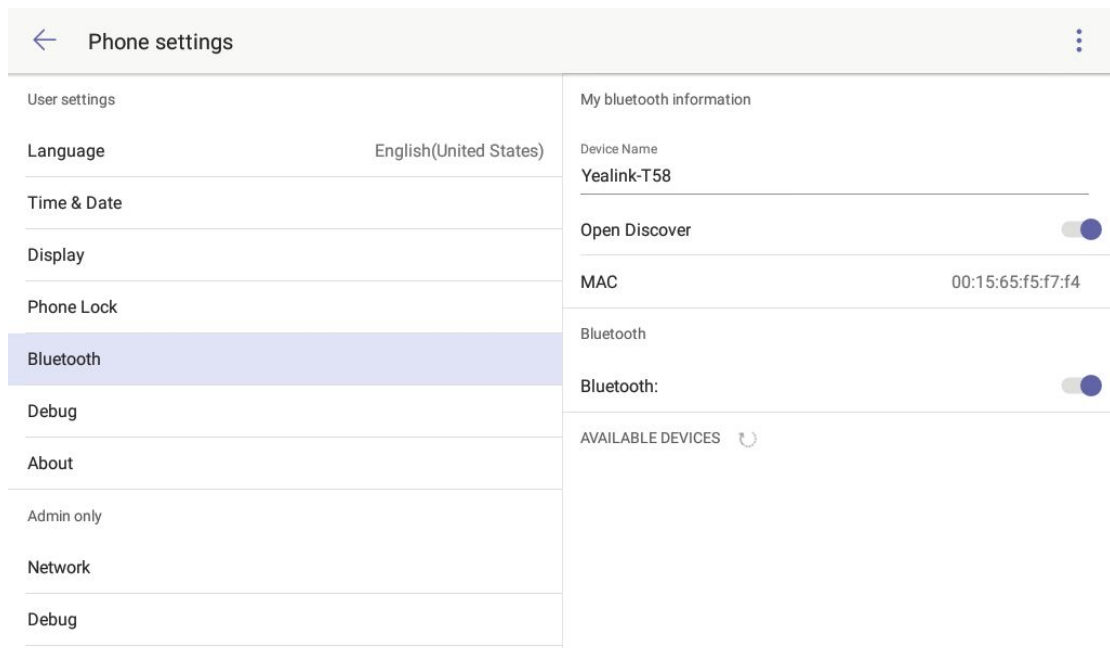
Phone settings

User settings

Language English(United States)

Time & Date

Display

Phone Lock

Bluetooth

Debug

About

Admin only

Network

Debug

My bluetooth information

Device Name
Yealink-T58

Open Discover

MAC 00:15:65:f5:f7:f4

Bluetooth

Bluetooth:

AVAILABLE DEVICES